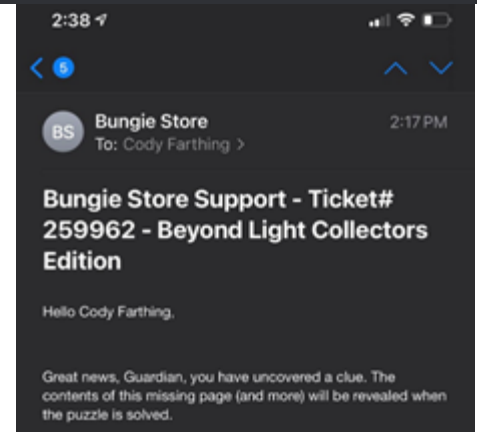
2:38

5

BS

Bungie Store
To: Cody Farthing >

2:17 PM

Bungie Store Support - Ticket# 259962 - Beyond Light Collectors Edition

Hello Cody Farthing,

Great news, Guardian, you have uncovered a clue. The contents of this missing page (and more) will be revealed when the puzzle is solved.